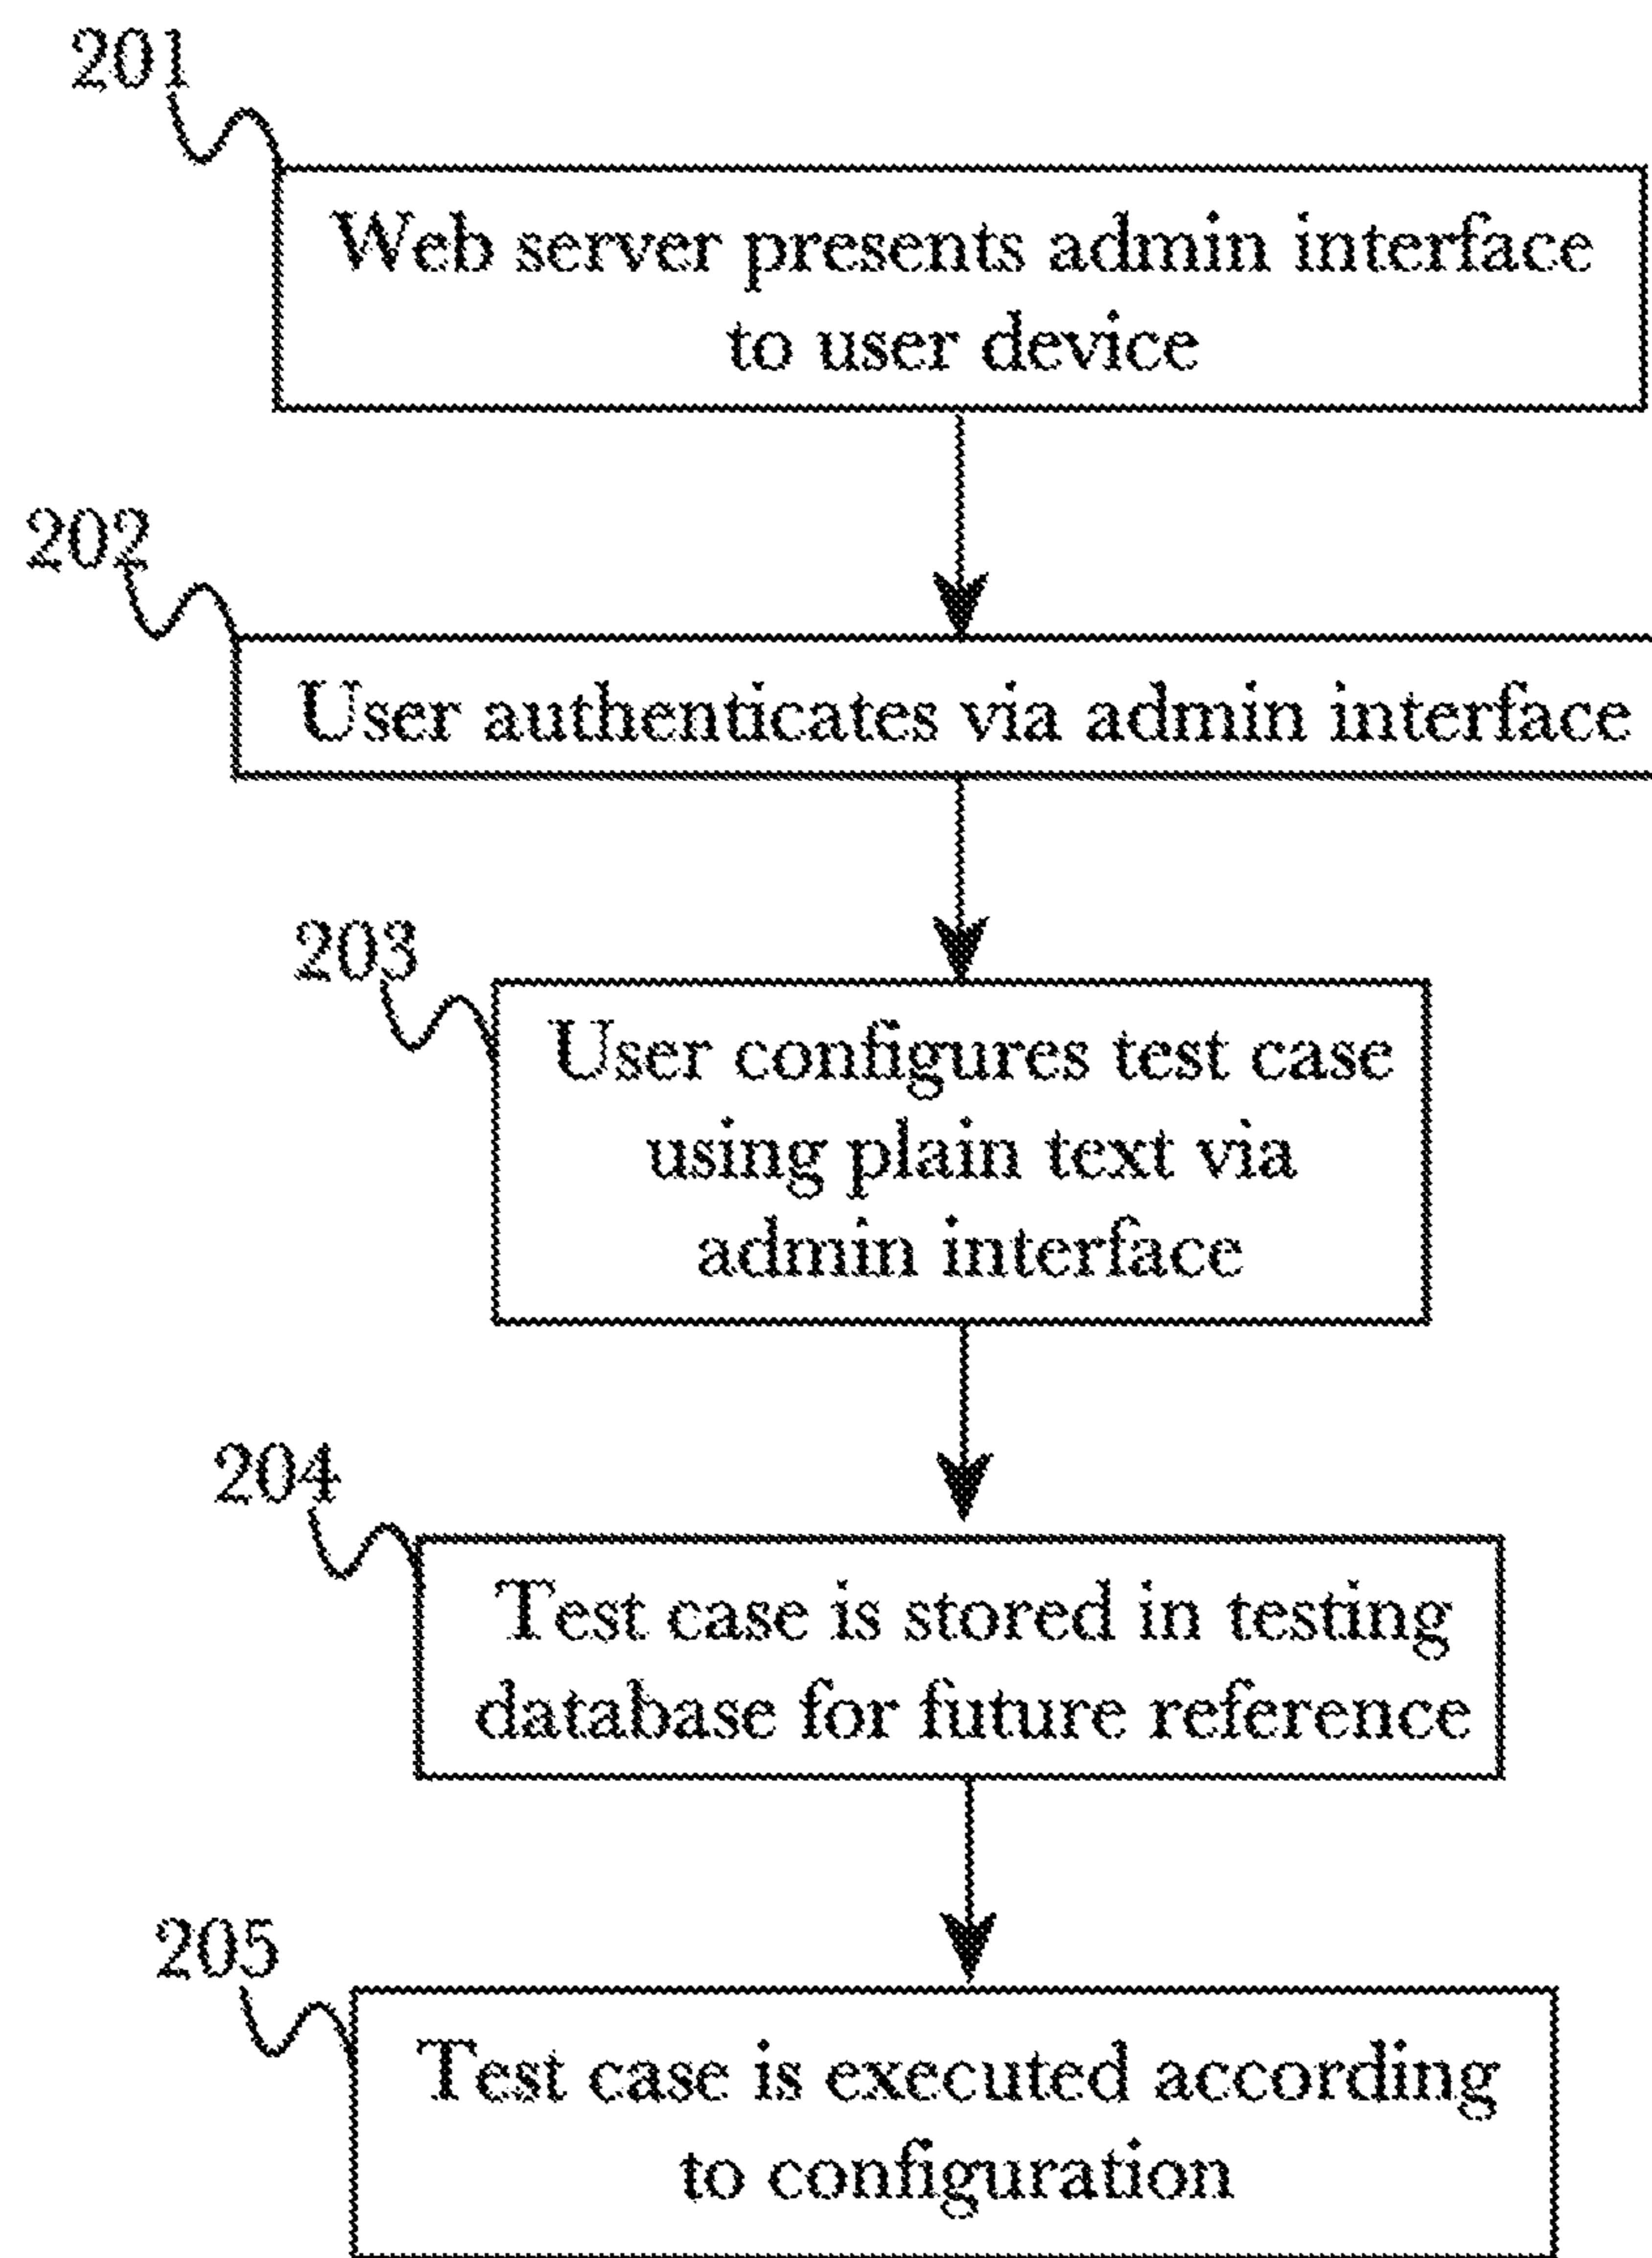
201

Web server presents admin interface to user device

202

User authenticates via admin interface

203

User configures test case using plain text via admin interface

204

Test case is stored in testing database for future reference

205

Test case is executed according to configuration